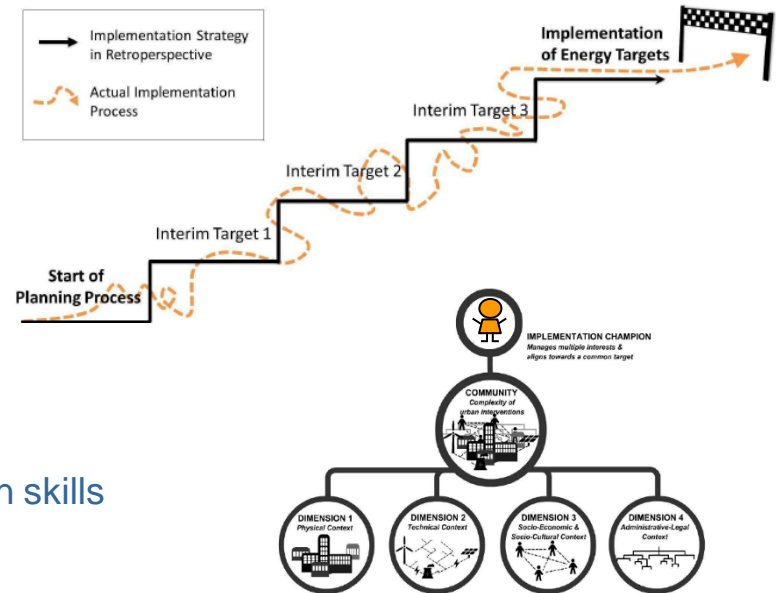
Implementation Strategy in Retroperspective

Actual Implementation Process

Implementation of Energy Targets

Interim Target 3

Interim Target 2

Interim Target 1

Start of Planning Process

IMPLEMENTATION CHAMPION
Manages multiple interests & aligns towards a common target

COMMUNITY
Complexity of urban interventions

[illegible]n skills

DIMENSION 1
Physical Context

DIMENSION 2
Technical Context

DIMENSION 3
Socio-Economic & Socio-Cultural Context

DIMENSION 4
Administrative-Legal Context